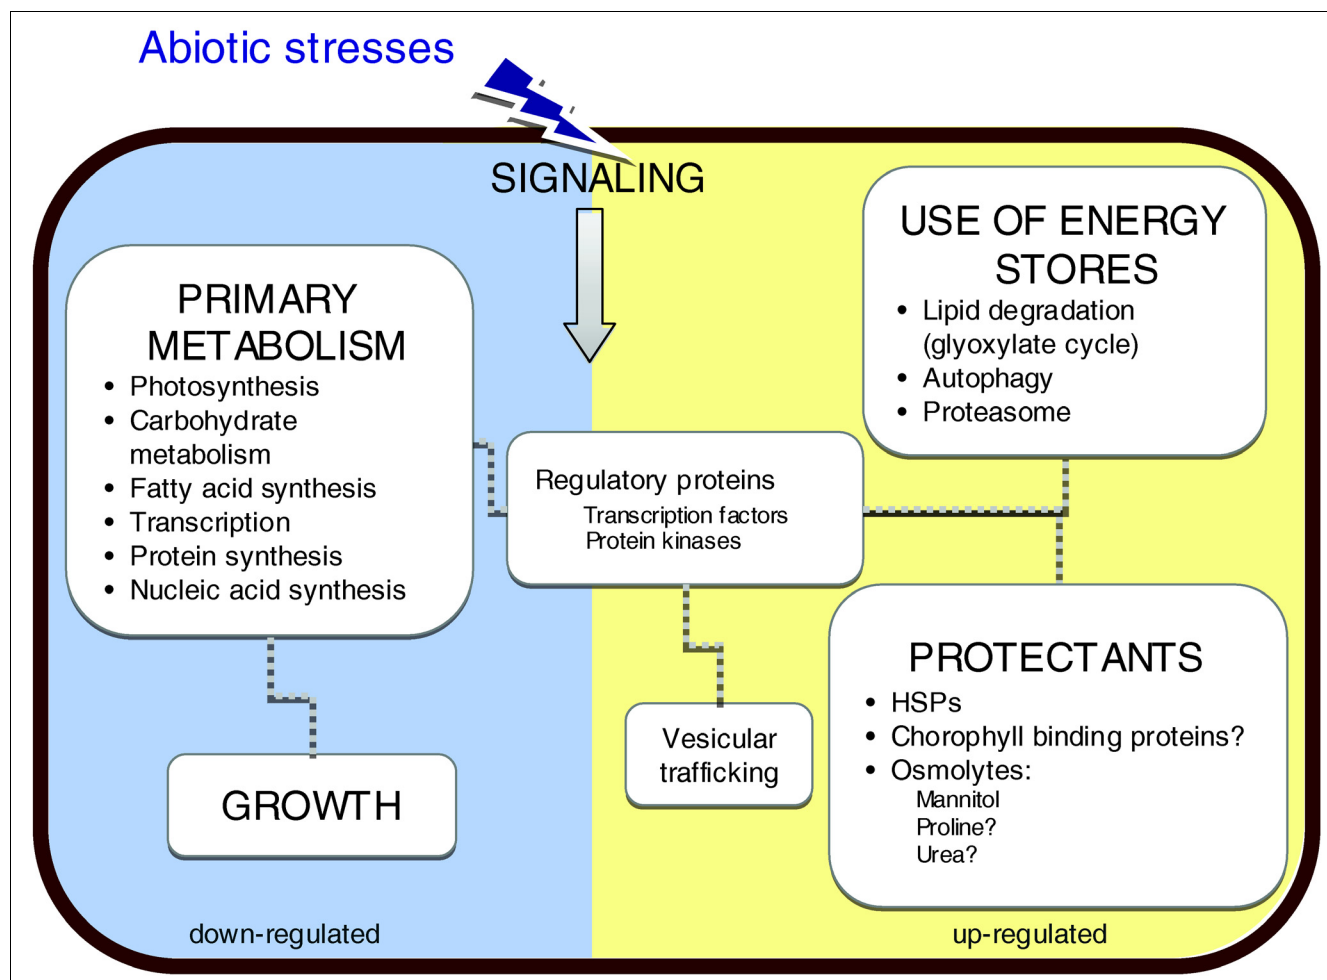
Abiotic stresses

SIGNALING

USE OF ENERGY STORES
• Lipid degradation (glyoxylate cycle)
• Autophagy
• Proteasome

PRIMARY METABOLISM
• Photosynthesis
• Carbohydrate metabolism
• Fatty acid synthesis
• Transcription
• Protein synthesis
• Nucleic acid synthesis

Regulatory proteins
Transcription factors
Protein kinases

PROTECTANTS
• HSPs
• Chorophyll binding proteins?
• Osmolytes:
Mannitol
Proline?
Urea?

Vesicular trafficking

GROWTH

down-regulated

up-regulated